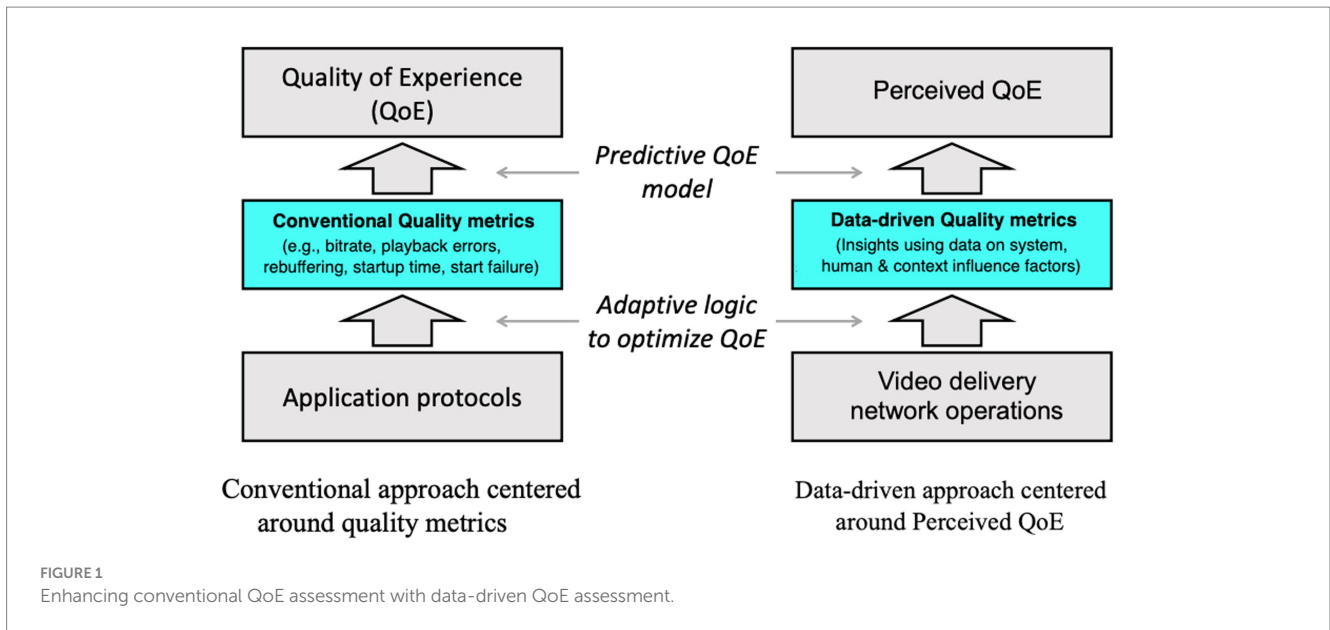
Quality of Experience (QoE)

Conventional Quality metrics
(e.g., bitrate, playback errors, rebuffering, startup time, start failure)

Application protocols

Predictive QoE model

Adaptive logic to optimize QoE

Perceived QoE

Data-driven Quality metrics
(Insights using data on system, human & context influence factors)

Video delivery network operations

Conventional approach centered around quality metrics

Data-driven approach centered around Perceived QoE

FIGURE 1
Enhancing conventional QoE assessment with data-driven QoE assessment.